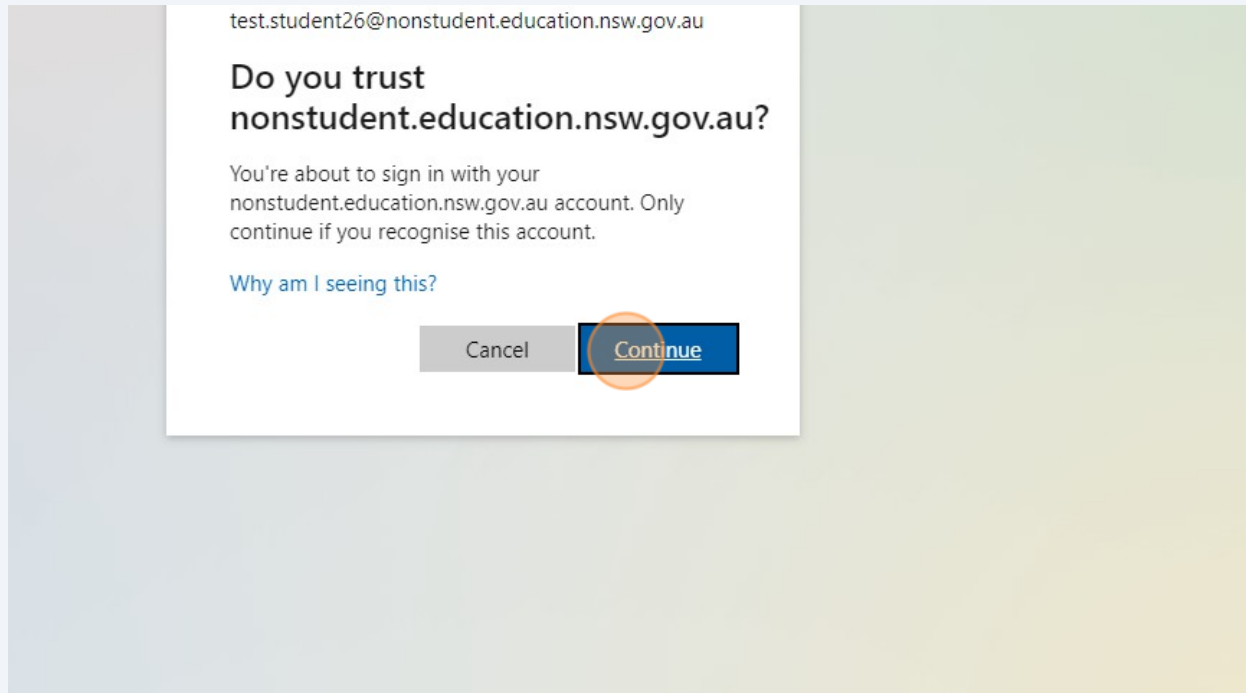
test.student26@nonstudent.education.nsw.gov.au

Do you trust nonstudent.education.nsw.gov.au?

You're about to sign in with your nonstudent.education.nsw.gov.au account. Only continue if you recognise this account.

Why am I seeing this?

Cancel

Continue